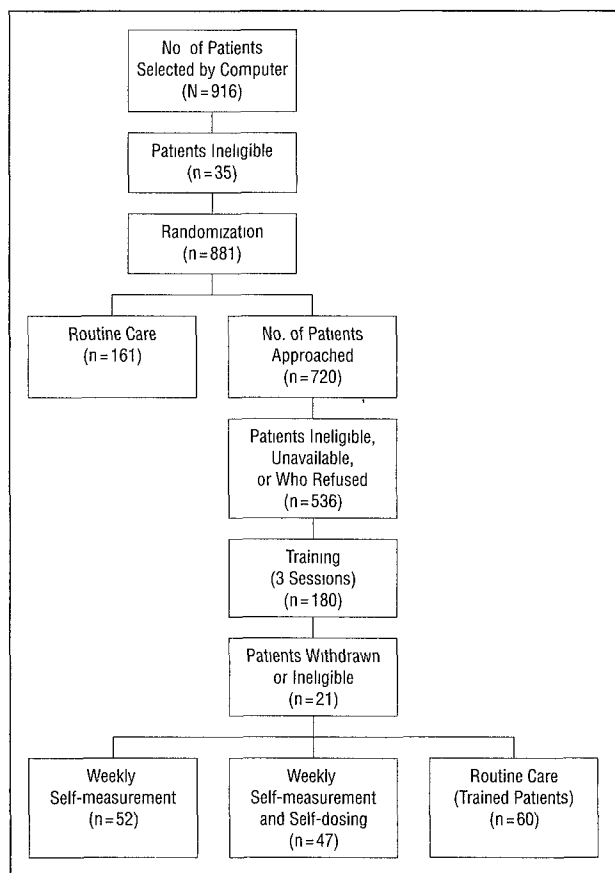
No of Patients Selected by Computer (N = 916)

Patients Ineligible (n = 35)

Randomization (n = 881)

Routine Care (n = 161)

No. of Patients Approached (n = 720)

Patients Ineligible, Unavailable, or Who Refused (n = 536)

Training (3 Sessions) (n = 180)

Patients Withdrawn or Ineligible (n = 21)

Weekly Self-measurement (n = 52)

Weekly Self-measurement and Self-dosing (n = 47)

Routine Care (Trained Patients) (n = 60)